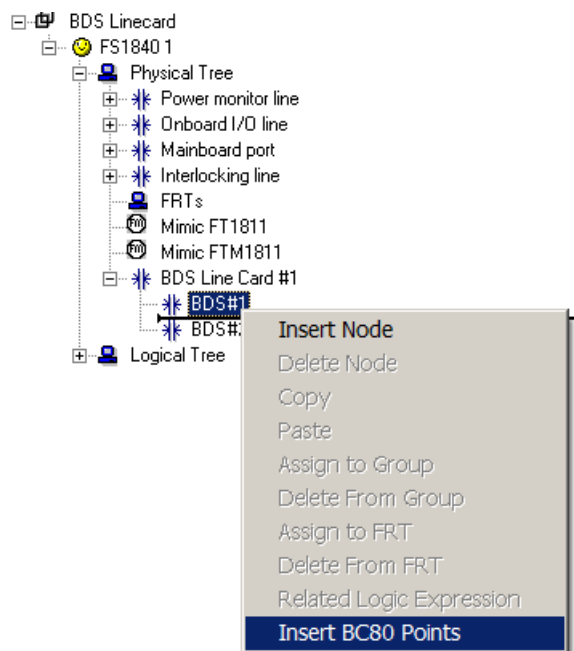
BDS Linecard
FS1840 1
Physical Tree
Power monitor line
Onboard I/O line
Mainboard port
Interlocking line
FRTs
Mimic FT1811
Mimic FTM1811
BDS Line Card #1
BDS#1
BDS#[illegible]
Logical Tree

Insert Node
Delete Node
Copy
Paste
Assign to Group
Delete From Group
Assign to FRT
Delete From FRT
Related Logic Expression
Insert BC80 Points